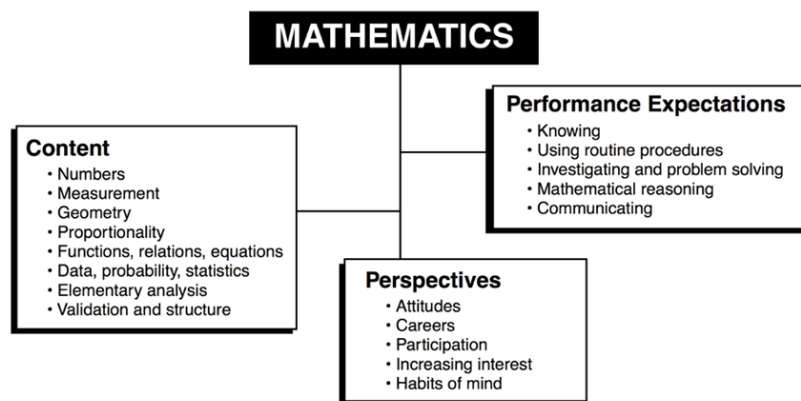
MATHEMATICS

Performance Expectations
• Knowing
• Using routine procedures
• Investigating and problem solving
• Mathematical reasoning
• Communicating

Content
• Numbers
• Measurement
• Geometry
• Proportionality
• Functions, relations, equations
• Data, probability, statistics
• Elementary analysis
• Validation and structure

Perspectives
• Attitudes
• Careers
• Participation
• Increasing interest
• Habits of mind